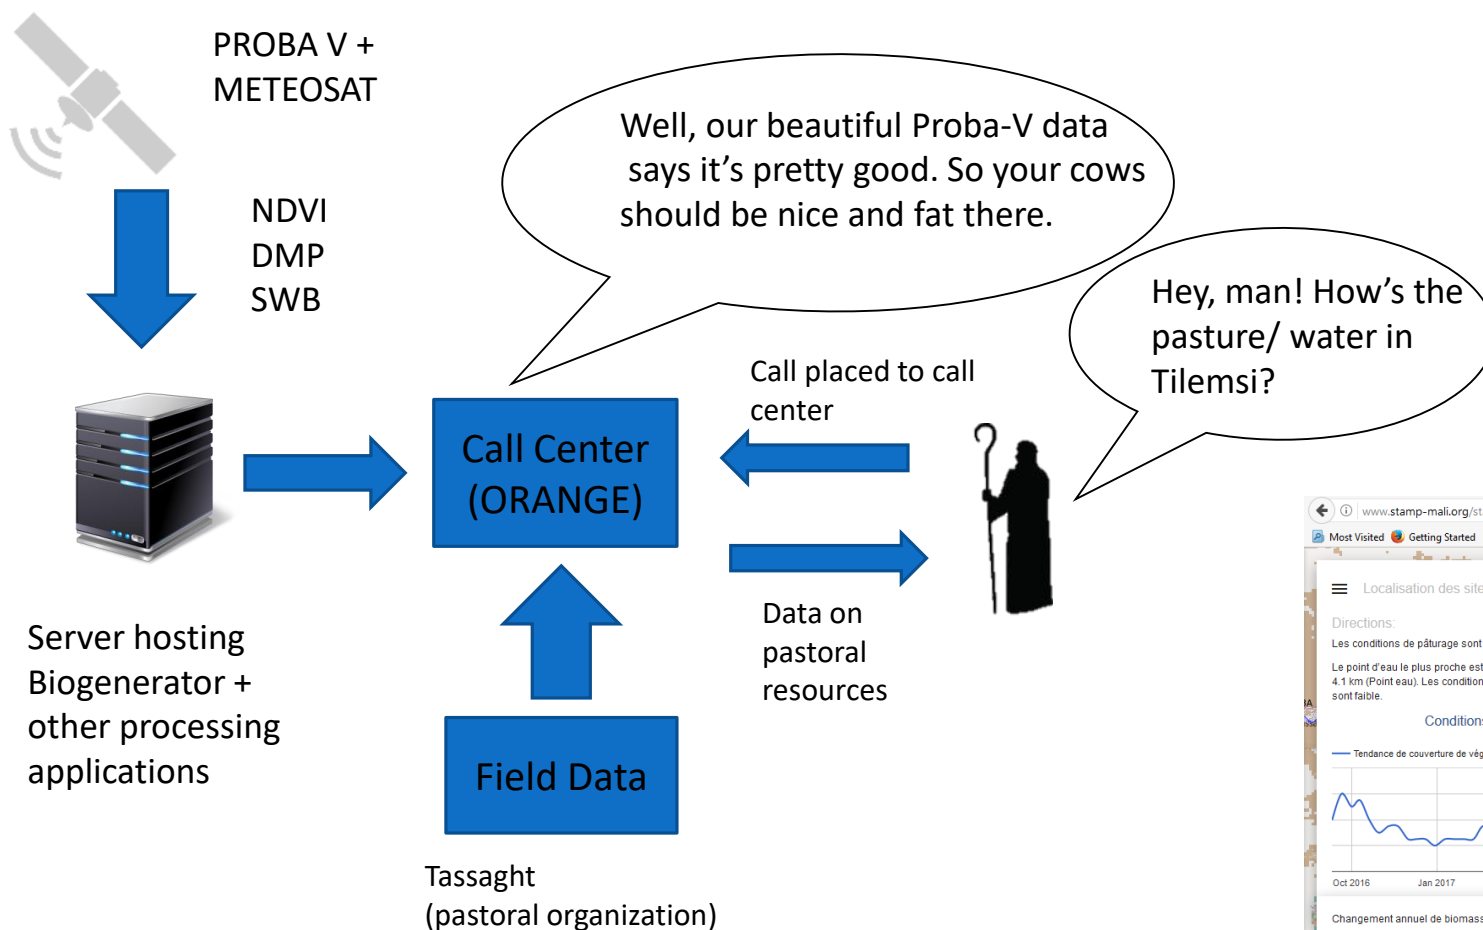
PROBA V +
METEOSAT

NDVI
DMP
SWB

Well, our beautiful Proba-V data says it's pretty good. So your cows should be nice and fat there.

Hey, man! How's the pasture/ water in Tilemsi?

Call placed to call center

Call Center (ORANGE)

Server hosting Biogenerator + other processing applications

Data on pastoral resources

Field Data

Tassaght
(pastoral organization)

www.stamp-mali.org/st
Most Visited
Getting Started
Localisation des site
Directions:
Les conditions de pâturage sont
Le point d'eau le plus proche est
4.1 km (Point eau). Les condition
sont faible.
Condition
Tendance de couverture de vég
Oct 2016
Jan 2017
Changement annuel de biomass